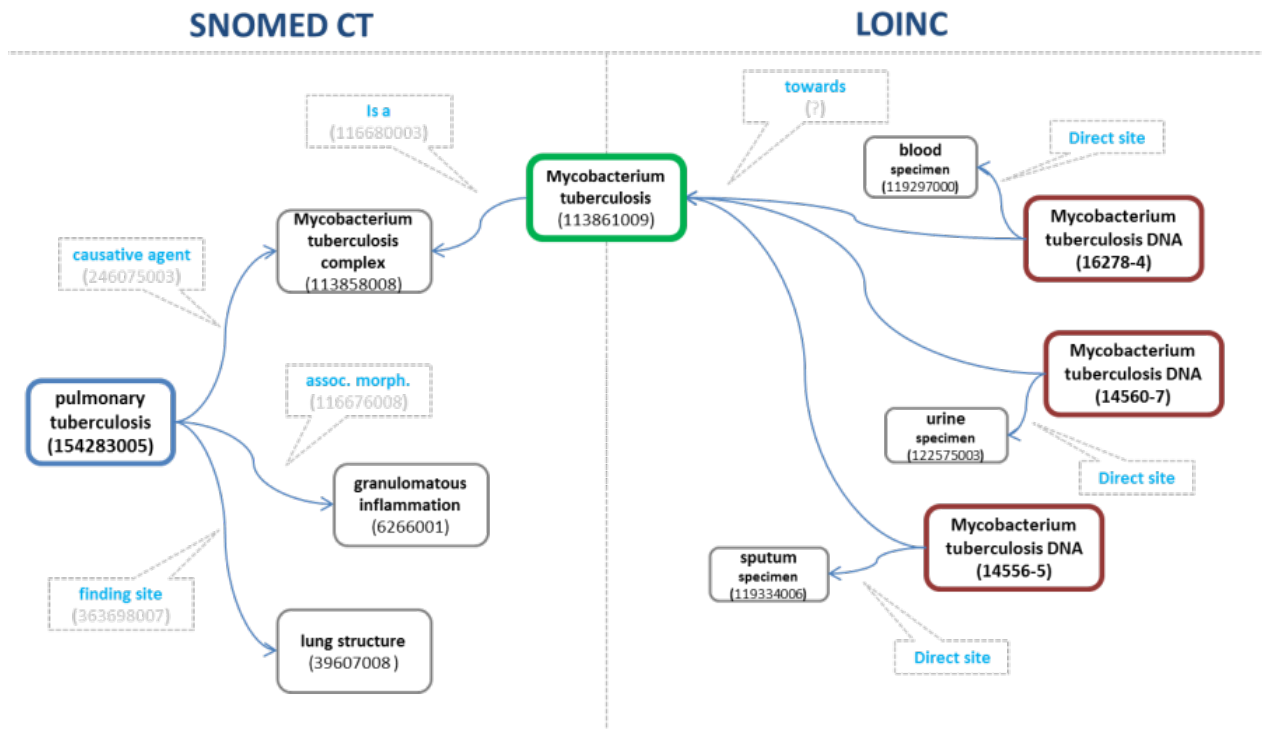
SNOMED CT

LOINC

Is a
(116680003)

Mycobacterium tuberculosis
(113861009)

towards
(?)

blood
specimen
(119297000)

Direct site

Mycobacterium tuberculosis DNA
(16278-4)

causative agent
(246075003)

Mycobacterium tuberculosis complex
(113858008)

pulmonary tuberculosis
(154283005)

assoc. morph.
(116676008)

Mycobacterium tuberculosis DNA
(14560-7)

urine
specimen
(122575003)

Direct site

granulomatous inflammation
(6266001)

Mycobacterium tuberculosis DNA
(14556-5)

sputum
specimen
(119334006)

finding site
(363698007)

lung structure
(39607008 )

Direct site